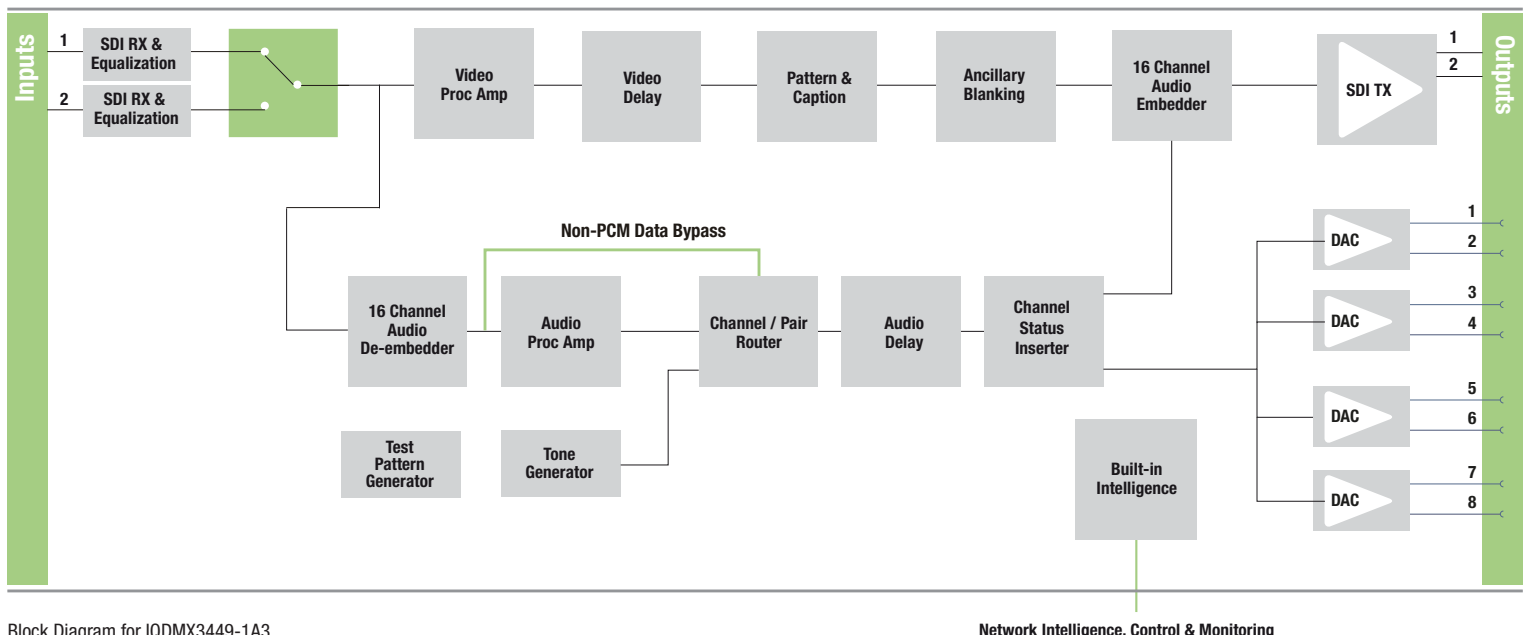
Inputs

1 SDI RX & Equalization

2 SDI RX & Equalization

Video Proc Amp

Video Delay

Pattern & Caption

Ancillary Blanking

16 Channel Audio Embedder

SDI TX

1

2

Outputs

Non-PCM Data Bypass

16 Channel Audio De-embedder

Audio Proc Amp

Channel / Pair Router

Audio Delay

Channel Status Inserter

DAC 1 2

DAC 3 4

DAC 5 6

DAC 7 8

Test Pattern Generator

Tone Generator

Built-in Intelligence

Block Diagram for IQDMX3449-1A3

Network Intelligence, Control & Monitoring